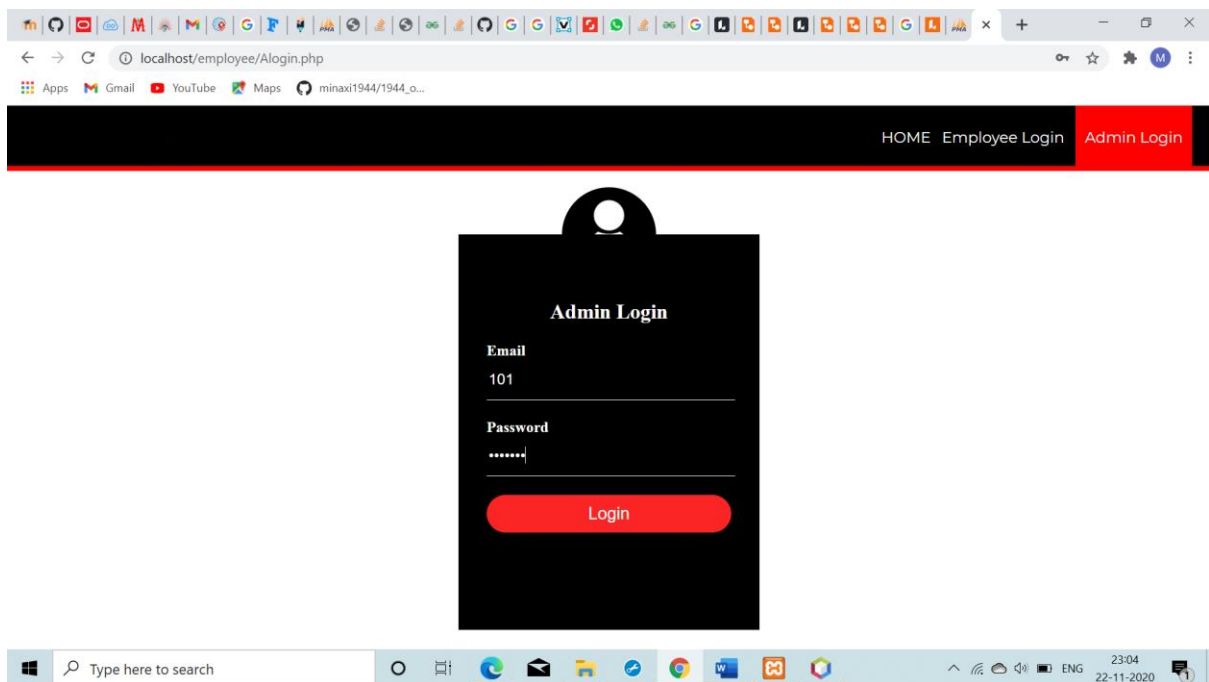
localhost/employee/Alogin.php

Apps Gmail YouTube Maps minaxi1944/1944_o...

HOME Employee Login Admin Login

Admin Login

Email

101

Password

•••••••

Login

Type here to search

ENG 23:04 22-11-2020